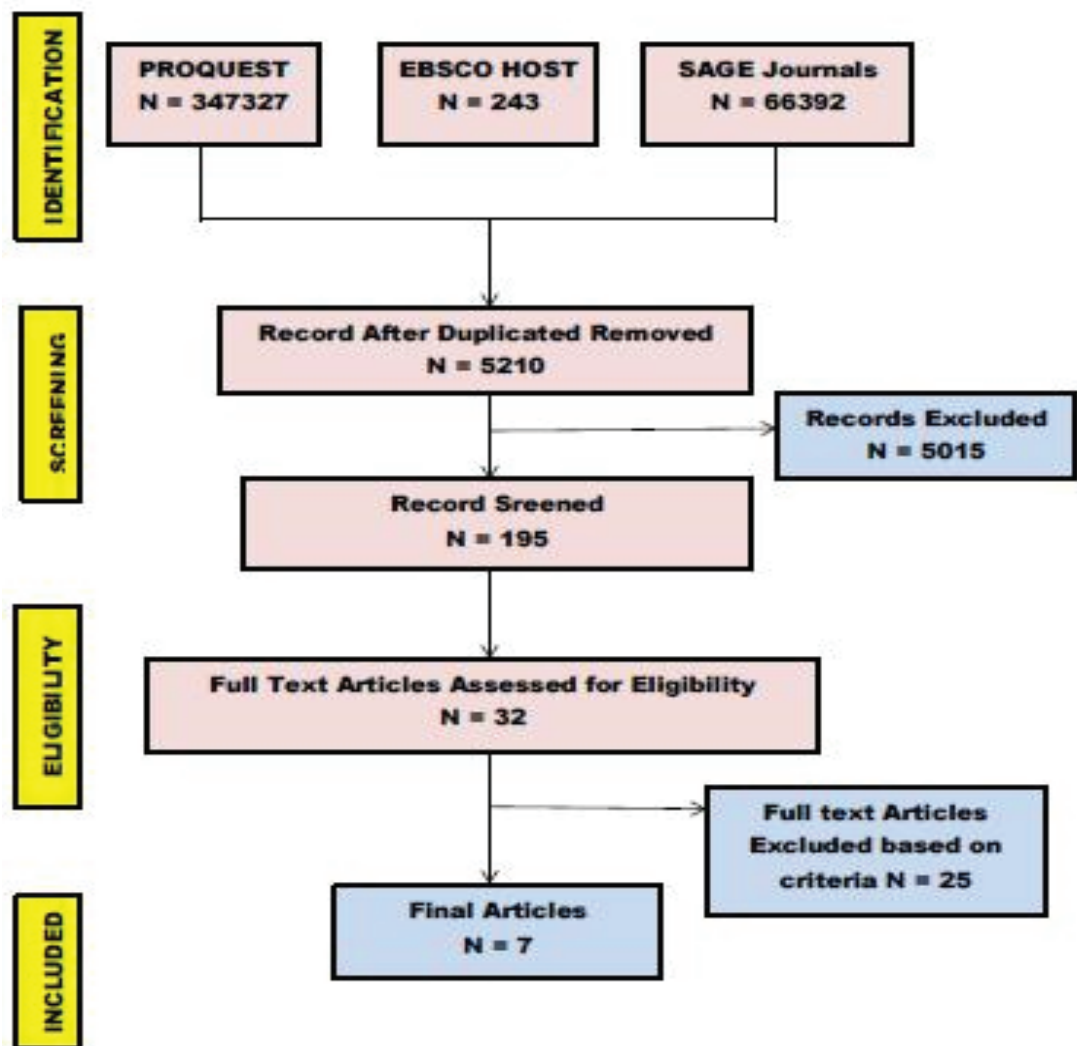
IDENTIFICATION

PROQUEST
N = 347327

EBSCO HOST
N = 243

SAGE Journals
N = 66392

SCREENING

Record After Duplicated Removed
N = 5210

Records Excluded
N = 5015

Record Sreened
N = 195

ELIGIBILITY

Full Text Articles Assessed for Eligibility
N = 32

Full text Articles Excluded based on criteria N = 25

INCLUDED

Final Articles
N = 7